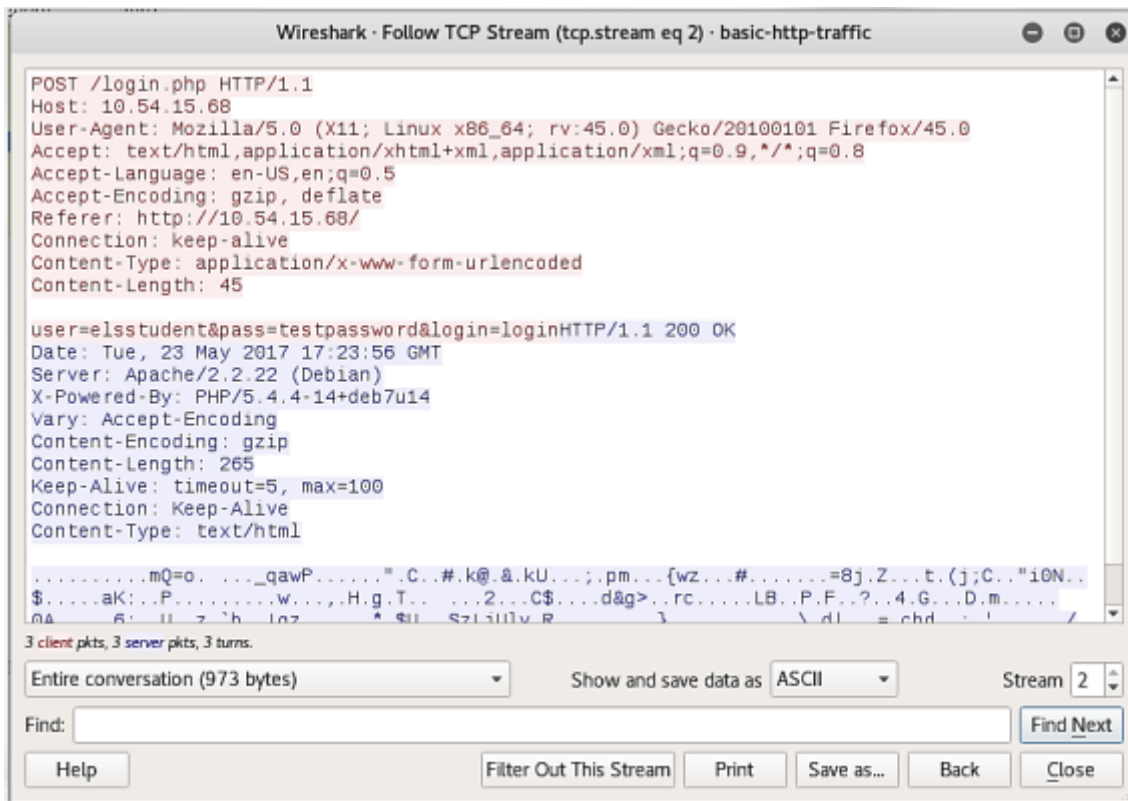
Wireshark · Follow TCP Stream (tcp.stream eq 2) · basic-http-traffic

POST /login.php HTTP/1.1
Host: 10.54.15.68
User-Agent: Mozilla/5.0 (X11; Linux x86_64; rv:45.0) Gecko/20100101 Firefox/45.0
Accept: text/html,application/xhtml+xml,application/xml;q=0.9,*/*;q=0.8
Accept-Language: en-US,en;q=0.5
Accept-Encoding: gzip, deflate
Referer: http://10.54.15.68/
Connection: keep-alive
Content-Type: application/x-www-form-urlencoded
Content-Length: 45

user=elsstudent&pass=testpassword&login=loginHTTP/1.1 200 OK
Date: Tue, 23 May 2017 17:23:56 GMT
Server: Apache/2.2.22 (Debian)
X-Powered-By: PHP/5.4.4-14+deb7u14
Vary: Accept-Encoding
Content-Encoding: gzip
Content-Length: 265
Keep-Alive: timeout=5, max=100
Connection: Keep-Alive
Content-Type: text/html

..........mQ=o. ..._qawP......".C..#.k@.&.kU...;.pm...{wz...#.......=8j.Z...t.(j;C.."i0N..
$.....aK:..P.........w...,.H.g.T.. ...2...C$....d&g>..rc.....LB..P.F..?..4.G...D.m.....
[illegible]

3 client pkts, 3 server pkts, 3 turns.

Entire conversation (973 bytes)
Show and save data as ASCII
Stream 2
Find:
Find Next
Help
Filter Out This Stream
Print
Save as...
Back
Close